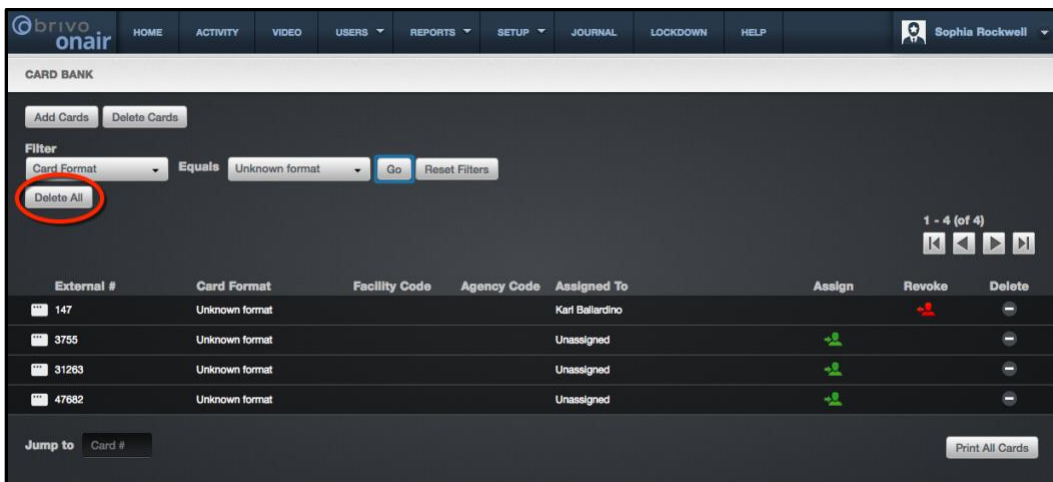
brivo onair HOME ACTIVITY VIDEO USERS ▾ REPORTS ▾ SETUP ▾ JOURNAL LOCKDOWN HELP Sophia Rockwell ▾

CARD BANK

Add Cards Delete Cards

Filter
Card Format Equals Unknown format Go Reset Filters

Delete All

1 - 4 (of 4)

| External # | Card Format | Facility Code | Agency Code | Assigned To | Assign | Revoke | Delete |
|---|---|---|---|---|---|---|---|
| 147 | Unknown format | | | Karl Ballardino | | | |
| 3755 | Unknown format | | | Unassigned | | | |
| 31263 | Unknown format | | | Unassigned | | | |
| 47682 | Unknown format | | | Unassigned | | | |

Jump to Card #

Print All Cards